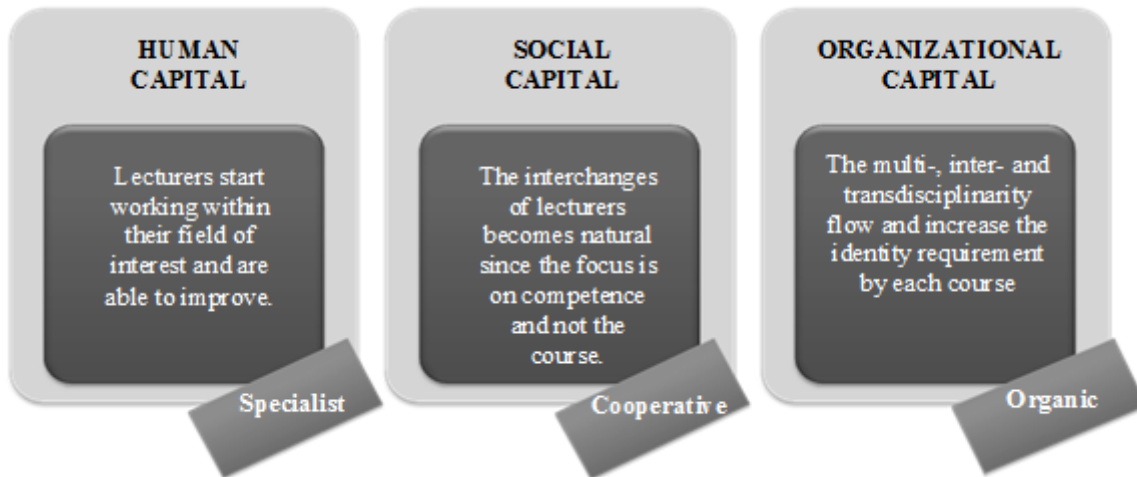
HUMAN CAPITAL

Lecturers start working within their field of interest and are able to improve.

Specialist

SOCIAL CAPITAL

The interchanges of lecturers becomes natural since the focus is on competence and not the course.

Cooperative

ORGANIZATIONAL CAPITAL

The multi-, inter- and transdisciplinarity flow and increase the identity requirement by each course

Organic